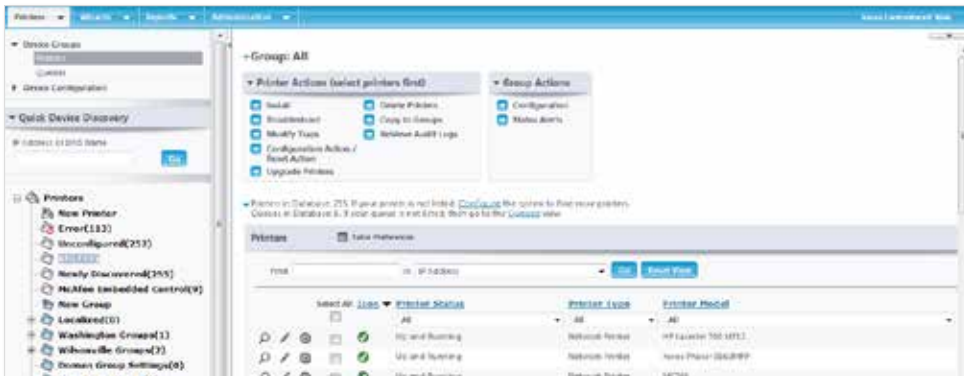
Printers ▾ Wizards ▾ Reports ▾ Administration ▾

▾ Device Groups
Printers
Queues
▸ Device Configuration

▾ Quick Device Discovery
IP Address or DNS Name
Go

Printers
New Printer
Error(112)
Unconfigured(253)
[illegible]
Newly Discovered(255)
McAfee Embedded Control(0)
New Group
Localized(0)
Washington Groups(1)
Wilsonville Groups(2)
Domain Group Settings(0)

+Group: All

▾ Printer Actions (select printers first)
Install
Troubleshoot
Modify Trays
Configuration Actions / Reset Action
Upgrade Printers
Delete Printers
Copy to Groups
Retrieve Audit Logs

▾ Group Actions
Configuration
Status Alerts

Printers in Database: 255. If your printer is not listed, Configure the system to find your printers.
Queues in Database: 0. If your queue is not listed, then go to the Queues view.

Printers
Table Preferences

Find
in IP Address
Go
Reset View

Select All Icon ▼ Printer Status
Printer Type
Printer Model
All
All
All
Up and Running
Network Printer
HP LaserJet 700 M712
Up and Running
Network Printer
Xerox Phaser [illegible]